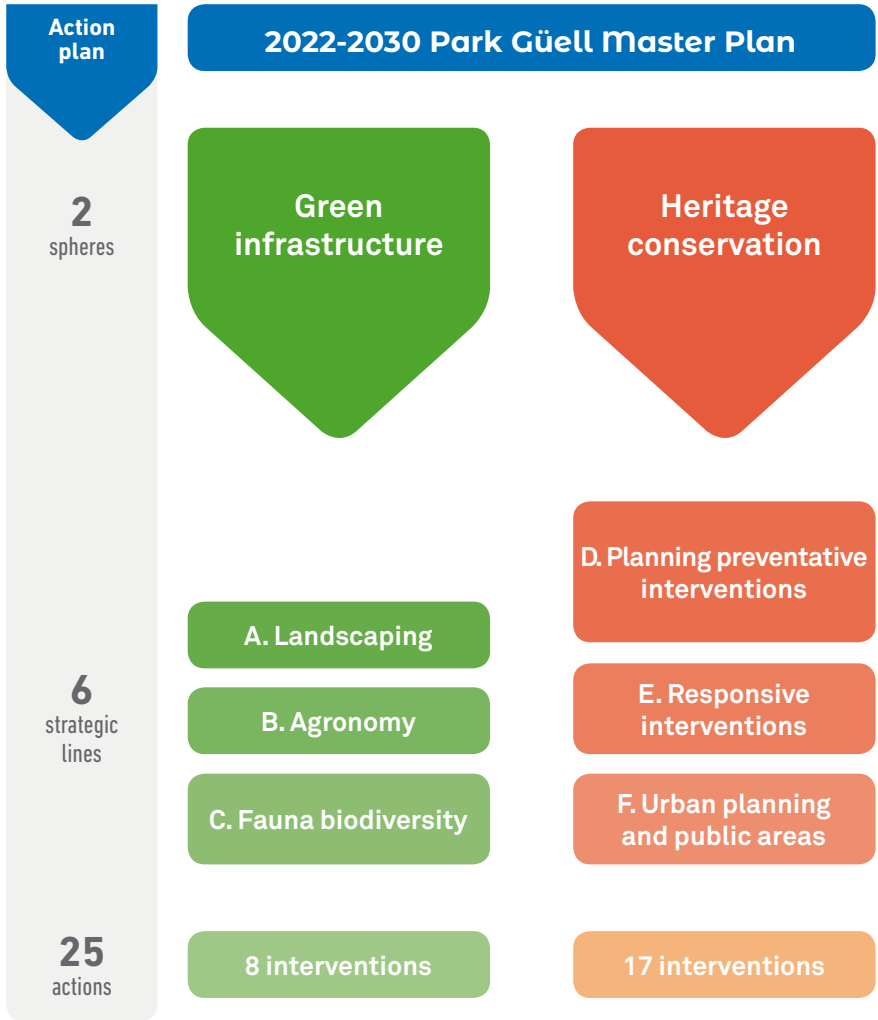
Action plan

2022-2030 Park Güell Master Plan

2
spheres

Green infrastructure

Heritage conservation

6
strategic lines

D. Planning preventative interventions

A. Landscaping

E. Responsive interventions

B. Agronomy

C. Fauna biodiversity

F. Urban planning and public areas

25
actions

8 interventions

17 interventions